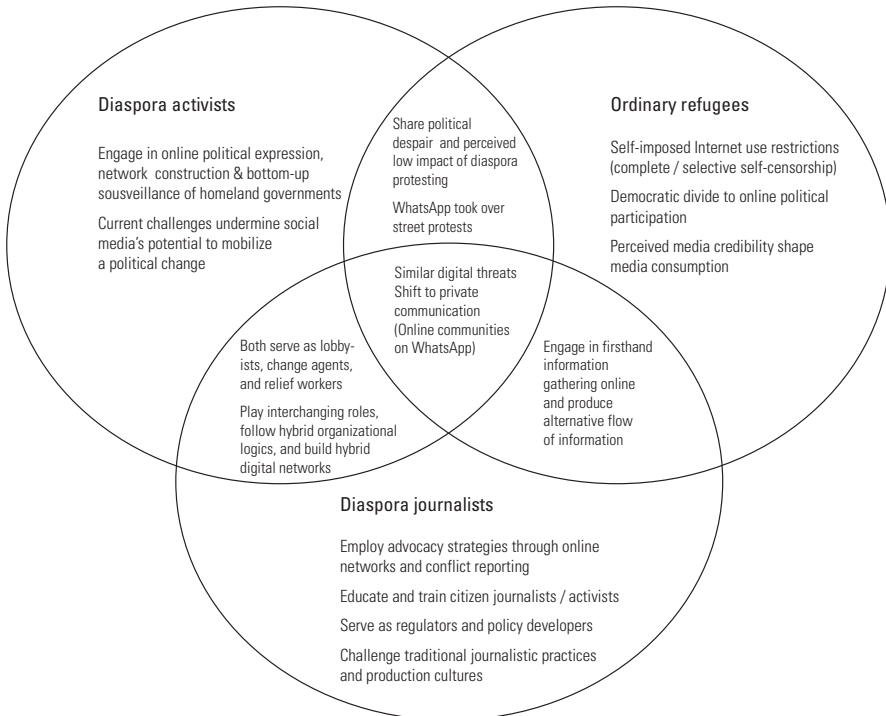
Diaspora activists

Engage in online political expression, network construction & bottom-up sousveillance of homeland governments

Current challenges undermine social media's potential to mobilize a political change

Share political despair and perceived low impact of diaspora protesting

WhatsApp took over street protests

Ordinary refugees

Self-imposed Internet use restrictions (complete / selective self-censorship)

Democratic divide to online political participation

Perceived media credibility shape media consumption

Similar digital threats
Shift to private communication
(Online communities on WhatsApp)

Both serve as lobbyists, change agents, and relief workers

Play interchanging roles, follow hybrid organizational logics, and build hybrid digital networks

Engage in firsthand information gathering online and produce alternative flow of information

Diaspora journalists

Employ advocacy strategies through online networks and conflict reporting

Educate and train citizen journalists / activists

Serve as regulators and policy developers

Challenge traditional journalistic practices and production cultures